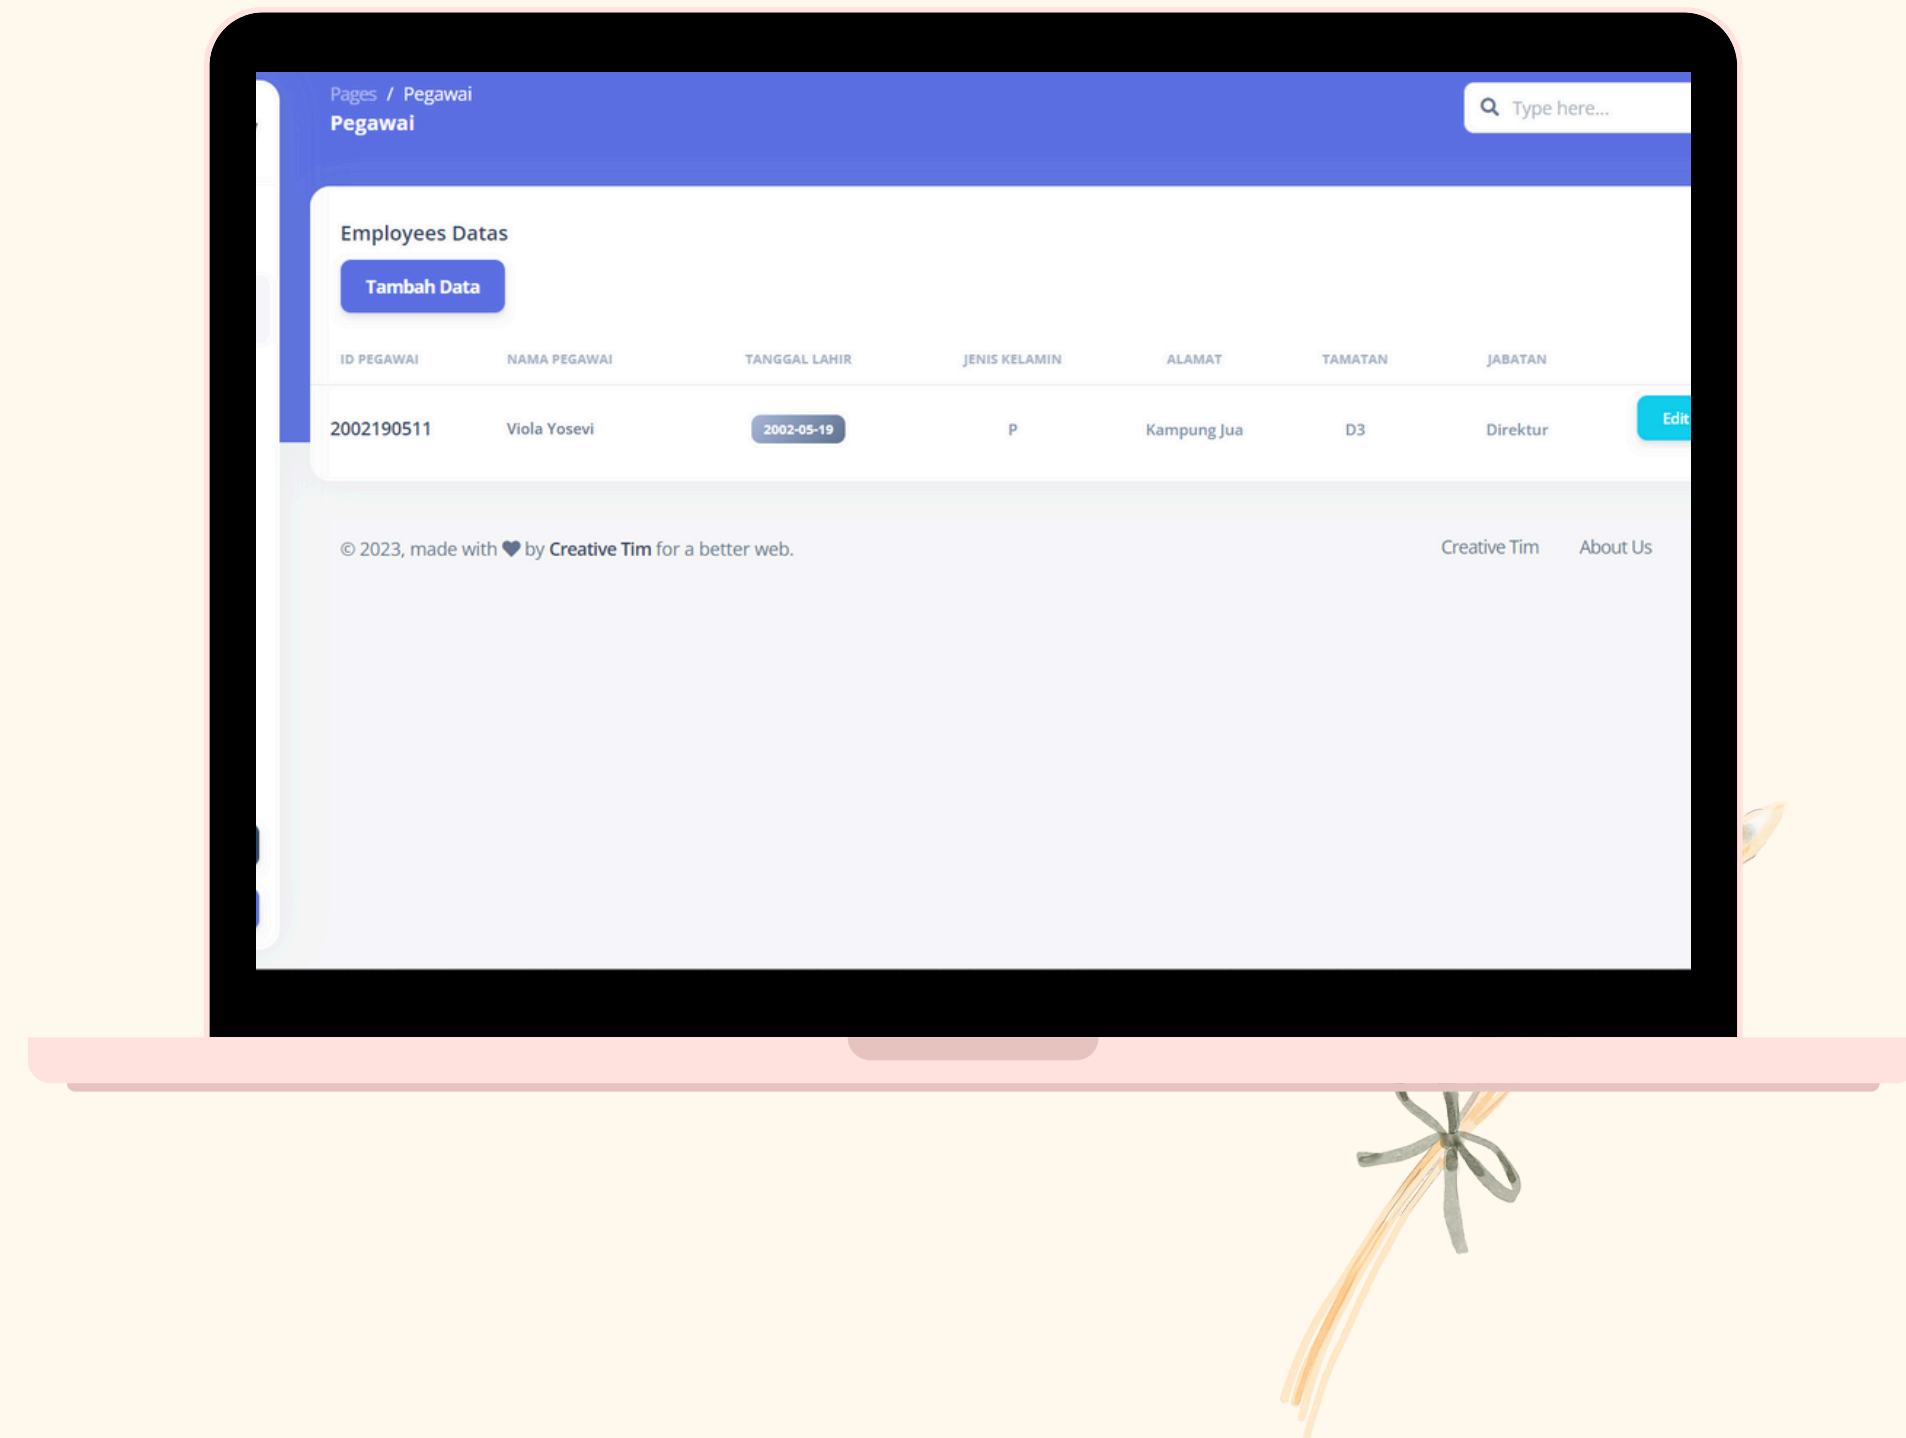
Pages / Pegawai
Pegawai

Type here...

Employees Datas

Tambah Data

| ID PEGAWAI | NAMA PEGAWAI | TANGGAL LAHIR | JENIS KELAMIN | ALAMAT | TAMATAN | JABATAN | |
|---|---|---|---|---|---|---|---|
| 2002190511 | Viola Yosevi | 2002-05-19 | P | Kampung Jua | D3 | Direktur | Edit |

© 2023, made with ♥ by Creative Tim for a better web.

Creative Tim About Us